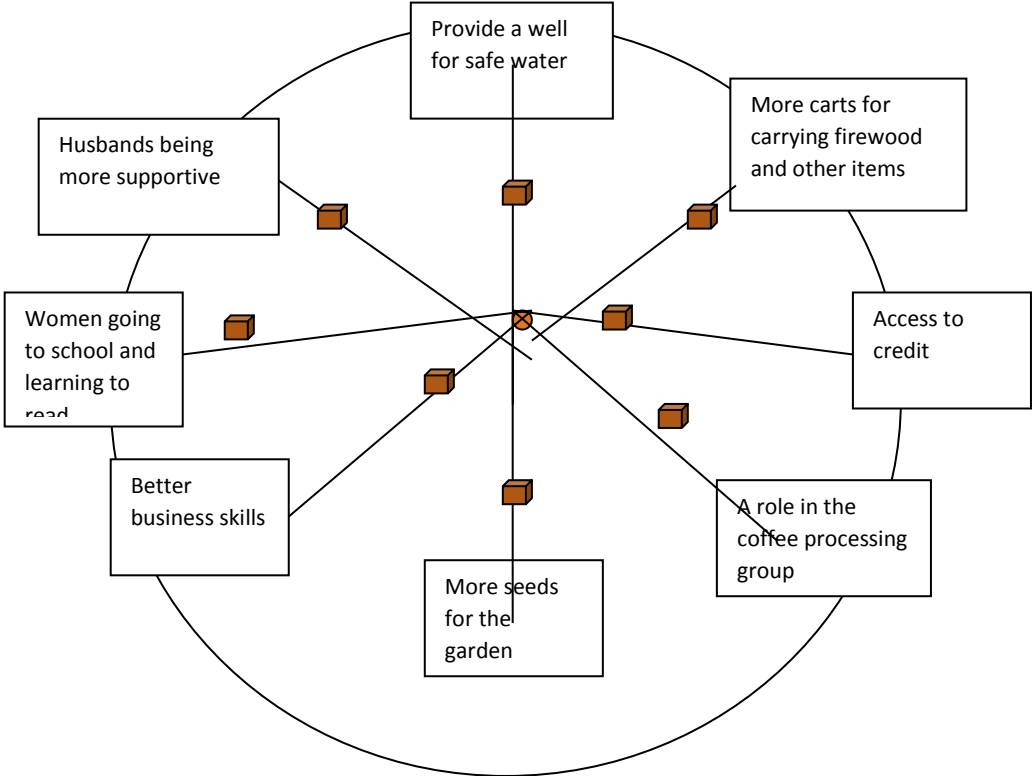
Provide a well for safe water

More carts for carrying firewood and other items

Husbands being more supportive

Women going to school and learning to read

Access to credit

Better business skills

A role in the coffee processing group

More seeds for the garden